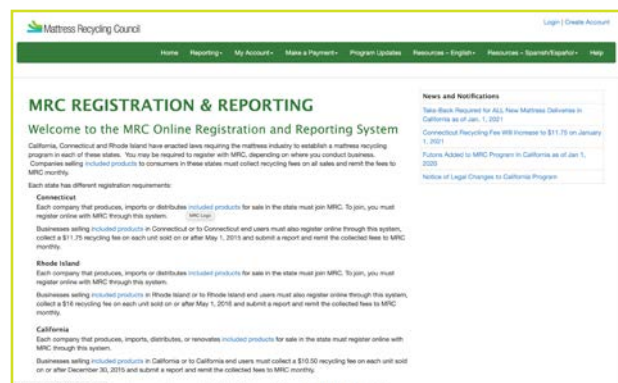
Mattress Recycling Council

Login | Create Account

Home Reporting▾ My Account▾ Make a Payment▾ Program Updates Resources – English▾ Resources – Spanish/Español▾ Help

MRC REGISTRATION & REPORTING

Welcome to the MRC Online Registration and Reporting System

California, Connecticut and Rhode Island have enacted laws requiring the mattress industry to establish a mattress recycling program in each of these states. You may be required to register with MRC, depending on where you conduct business. Companies selling included products to consumers in these states must collect recycling fees on all sales and remit the fees to MRC monthly.

Each state has different registration requirements:

Connecticut
Each company that produces, imports or distributes included products for sale in the state must join MRC. To join, you must register online with MRC through this system.

MRC Logo

Businesses selling included products in Connecticut or to Connecticut end users must also register online through this system, collect a $11.75 recycling fee on each unit sold on or after May 1, 2015 and submit a report and remit the collected fees to MRC monthly.

Rhode Island
Each company that produces, imports or distributes included products for sale in the state must join MRC. To join, you must register online with MRC through this system.

Businesses selling included products in Rhode Island or to Rhode Island end users must also register online through this system, collect a $16 recycling fee on each unit sold on or after May 1, 2016 and submit a report and remit the collected fees to MRC monthly.

California
Each company that produces, imports, distributes, or renovates included products for sale in the state must register online with MRC through this system.

Businesses selling included products in California or to California end users must collect a $10.50 recycling fee on each unit sold on or after December 30, 2015 and submit a report and remit the collected fees to MRC monthly.

News and Notifications

Take-Back Required for ALL New Mattress Deliveries in California as of Jan. 1, 2021

Connecticut Recycling Fee Will Increase to $11.75 on January 1, 2021

Futons Added to MRC Program in California as of Jan 1, 2020

Notice of Legal Changes to California Program